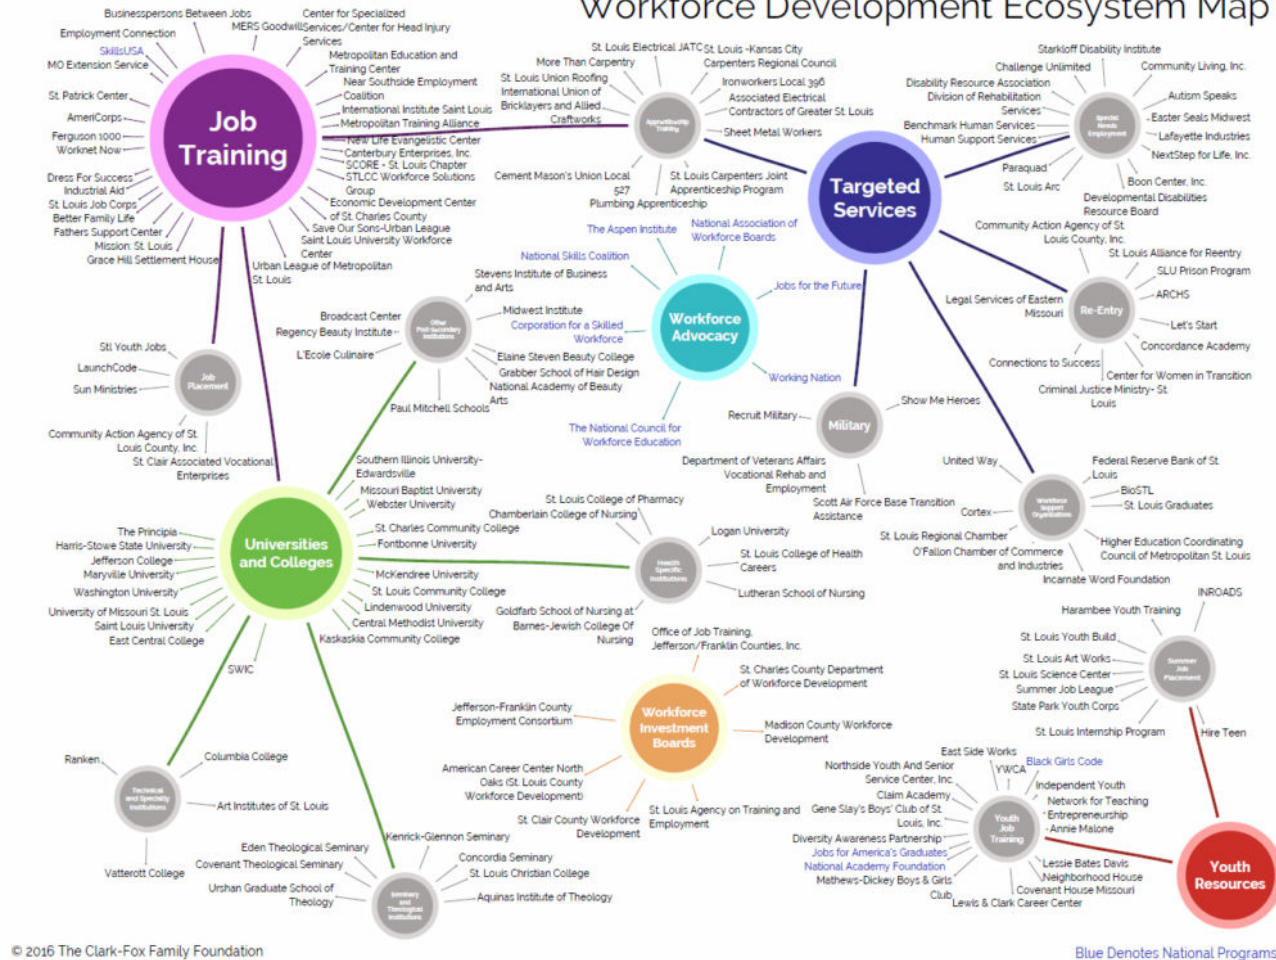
Workforce Development Ecosystem Map

Job Training

Businesspersons Between Jobs
Center for Specialized Services
MERS Goodwill Services/Center for Head Injury Services
Employment Connection
SkillsUSA
MO Extension Service
Metropolitan Education and Training Center
Near Southside Employment Coalition
St. Patrick Center
International Institute Saint Louis
Metropolitan Training Alliance
AmeriCorps
Ferguson 1000
Worknet Now
New Life Evangelistic Center
Canterbury Enterprises, Inc.
SCORE - St. Louis Chapter
STLCC Workforce Solutions Group
Dress For Success
Industrial Aid
St. Louis Job Corps
Better Family Life
Fathers Support Center
Mission: St. Louis
Grace Hill Settlement House
Economic Development Center of St. Charles County
Save Our Sons-Urban League
Saint Louis University Workforce Center
Urban League of Metropolitan St. Louis

Apprenticeship Training

St. Louis Electrical JATC
St. Louis -Kansas City Carpenters Regional Council
More Than Carpentry
St. Louis Union Roofing
International Union of Bricklayers and Allied Craftworks
Ironworkers Local 396
Associated Electrical Contractors of Greater St. Louis
Sheet Metal Workers
Cement Mason's Union Local 527
St. Louis Carpenters Joint Apprenticeship Program
Plumbing Apprenticeship

Targeted Services

Special Needs Employment

Starkloff Disability Institute
Challenge Unlimited
Community Living, Inc.
Disability Resource Association
Division of Rehabilitation Services
Autism Speaks
Easter Seals Midwest
Benchmark Human Services
Human Support Services
Lafayette Industries
NextStep for Life, Inc.
Paraquad
St. Louis Arc
Boon Center, Inc.
Developmental Disabilities Resource Board
Community Action Agency of St. Louis County, Inc.

Re-Entry

St. Louis Alliance for Reentry
SLU Prison Program
ARCHS
Legal Services of Eastern Missouri
Let's Start
Concordance Academy
Connections to Success
Center for Women in Transition
Criminal Justice Ministry- St. Louis

Workforce Advocacy

The Aspen Institute
National Association of Workforce Boards
National Skills Coalition
Jobs for the Future
Corporation for a Skilled Workforce
Working Nation
The National Council for Workforce Education

Other Post-Secondary Institutions

Stevens Institute of Business and Arts
Broadcast Center
Regency Beauty Institute
Midwest Institute
L'Ecole Culinaire
Elaine Steven Beauty College
Grabber School of Hair Design
National Academy of Beauty Arts
Paul Mitchell Schools

Job Placement

Stl Youth Jobs
LaunchCode
Sun Ministries
Community Action Agency of St Louis County, Inc.
St. Clair Associated Vocational Enterprises

Military

Recruit Military
Show Me Heroes
Department of Veterans Affairs Vocational Rehab and Employment
Scott Air Force Base Transition Assistance

Workforce Support Organizations

United Way
Federal Reserve Bank of St. Louis
BioSTL
St. Louis Graduates
Cortex
St. Louis Regional Chamber
O'Fallon Chamber of Commerce and Industries
Higher Education Coordinating Council of Metropolitan St. Louis
Incarnate Word Foundation

Universities and Colleges

Southern Illinois University-Edwardsville
Missouri Baptist University
Webster University
St. Charles Community College
Fontbonne University
The Principia
Harris-Stowe State University
Jefferson College
Maryville University
Washington University
McKendree University
St. Louis Community College
Lindenwood University
Central Methodist University
Kaskaskia Community College
University of Missouri St. Louis
Saint Louis University
East Central College
SWIC

Health Specific Institutions

St. Louis College of Pharmacy
Chamberlain College of Nursing
Logan University
St. Louis College of Health Careers
Lutheran School of Nursing
Goldfarb School of Nursing at Barnes-Jewish College Of Nursing

Summer Job Placement

INROADS
Harambee Youth Training
St. Louis Youth Build
St. Louis Art Works
St. Louis Science Center
Summer Job League
State Park Youth Corps
St. Louis Internship Program
Hire Teen

Workforce Investment Boards

Office of Job Training, Jefferson/Franklin Counties, Inc.
St. Charles County Department of Workforce Development
Jefferson-Franklin County Employment Consortium
Madison County Workforce Development
American Career Center North Oaks (St. Louis County Workforce Development)
St. Clair County Workforce Development
St. Louis Agency on Training and Employment

Youth Job Training

East Side Works
Northside Youth And Senior Service Center, Inc.
YWCA
Black Girls Code
Independent Youth
Claim Academy
Network for Teaching Entrepreneurship
Gene Slay's Boys' Club of St. Louis, Inc.
Annie Malone
Diversity Awareness Partnership
Jobs for America's Graduates
National Academy Foundation
Lessie Bates Davis Neighborhood House
Mathews-Dickey Boys & Girls Club
Covenant House Missouri
Lewis & Clark Career Center

Youth Resources

Technical and Specialty Institutions

Ranken
Columbia College
Art Institutes of St. Louis
Vatterott College

Seminary and Theological Institutions

Kenrick-Glennon Seminary
Eden Theological Seminary
Covenant Theological Seminary
Concordia Seminary
St. Louis Christian College
Urshan Graduate School of Theology
Aquinas Institute of Theology

© 2016 The Clark-Fox Family Foundation
Blue Denotes National Programs